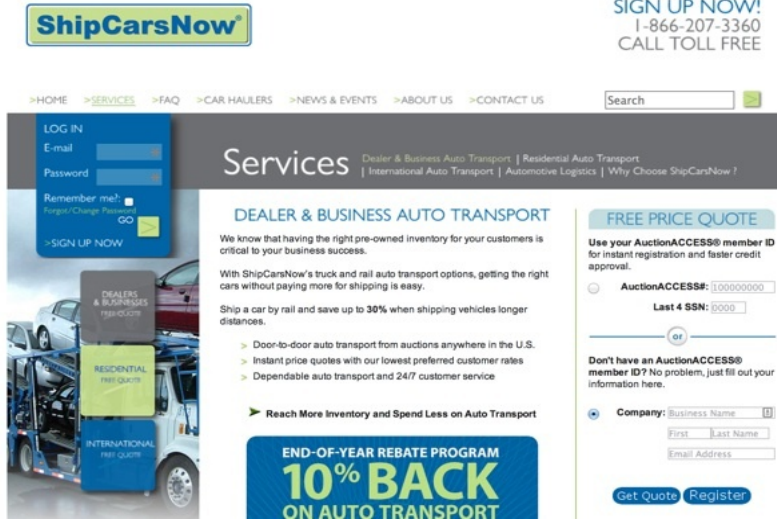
ShipCarsNow®

SIGN UP NOW!
1-866-207-3360
CALL TOLL FREE

>HOME >SERVICES >FAQ >CAR HAULERS >NEWS & EVENTS >ABOUT US >CONTACT US

Search

LOG IN
E-mail
Password
Remember me?:
Forgot/Change Password
GO
>SIGN UP NOW

DEALERS & BUSINESSES
FREE QUOTE

RESIDENTIAL
FREE QUOTE

INTERNATIONAL
FREE QUOTE

Services Dealer & Business Auto Transport | Residential Auto Transport | International Auto Transport | Automotive Logistics | Why Choose ShipCarsNow ?

DEALER & BUSINESS AUTO TRANSPORT

We know that having the right pre-owned inventory for your customers is critical to your business success.

With ShipCarsNow's truck and rail auto transport options, getting the right cars without paying more for shipping is easy.

Ship a car by rail and save up to 30% when shipping vehicles longer distances.

> Door-to-door auto transport from auctions anywhere in the U.S.
> Instant price quotes with our lowest preferred customer rates
> Dependable auto transport and 24/7 customer service

Reach More Inventory and Spend Less on Auto Transport

END-OF-YEAR REBATE PROGRAM
10% BACK
ON AUTO TRANSPORT

FREE PRICE QUOTE

Use your AuctionACCESS® member ID for instant registration and faster credit approval.

AuctionACCESS#: 100000000
Last 4 SSN: 0000

or

Don't have an AuctionACCESS® member ID? No problem, just fill out your information here.

Company: Business Name
First Last Name
Email Address

Get Quote Register